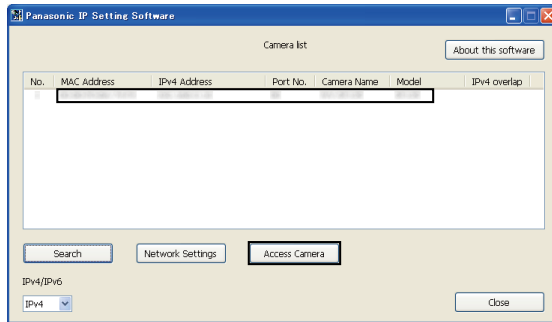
Panasonic IP Setting Software

Camera list

About this software

| No. | MAC Address | IPv4 Address | Port No. | Camera Name | Model | IPv4 overlap |
|---|---|---|---|---|---|---|
| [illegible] | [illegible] | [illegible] | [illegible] | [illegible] | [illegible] | |

Search

Network Settings

Access Camera

IPv4/IPv6

IPv4

Close